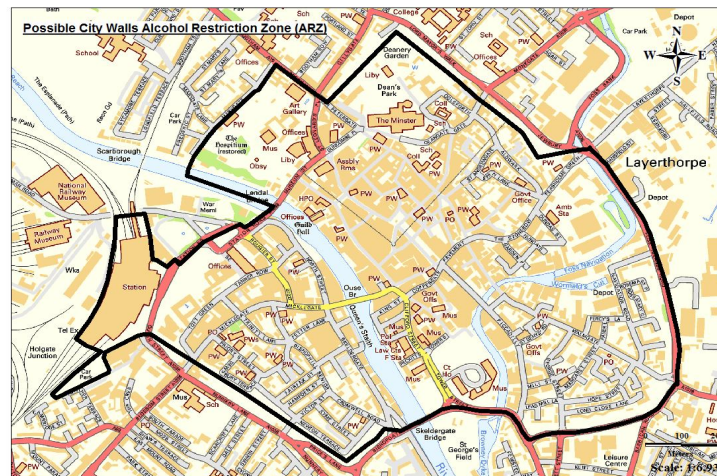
Possible City Walls Alcohol Restriction Zone (ARZ)

N
W E
S

St College
Depot
Car Park
Sch
Deanery Garden
Offices
PW
School
Liby
Dean's Park
Car Park
Art Gallary
Coll
The Esplanade (Path)
Offices
The Minster
The Hospitium (restored)
Mus
Liby
Scarborough Bridge
Obsy
Coll
Assbly Rms
PW
Layerthorpe
National Railway Museum
Lendal Bridge
Govt Office
War Memorial
Depot
Railway Museum
HPC
Amb Sta
Offices
Guild Hall
PW
PW
PO
Offices
PW
Station
Ouse Br
PW
Govt Offs
Depot
Wka
PW
Mus
Tel Ex
PW
Police Sta
Law Cts
F Sta
Mus
Govt Offs
PW
PW
Holgate Junction
PW
Mus
Car Park
Mus
Sch
PO
Skeldergate Bridge
St George's Field
Leisure Centre
100
Metres
Scale: 1:6,9